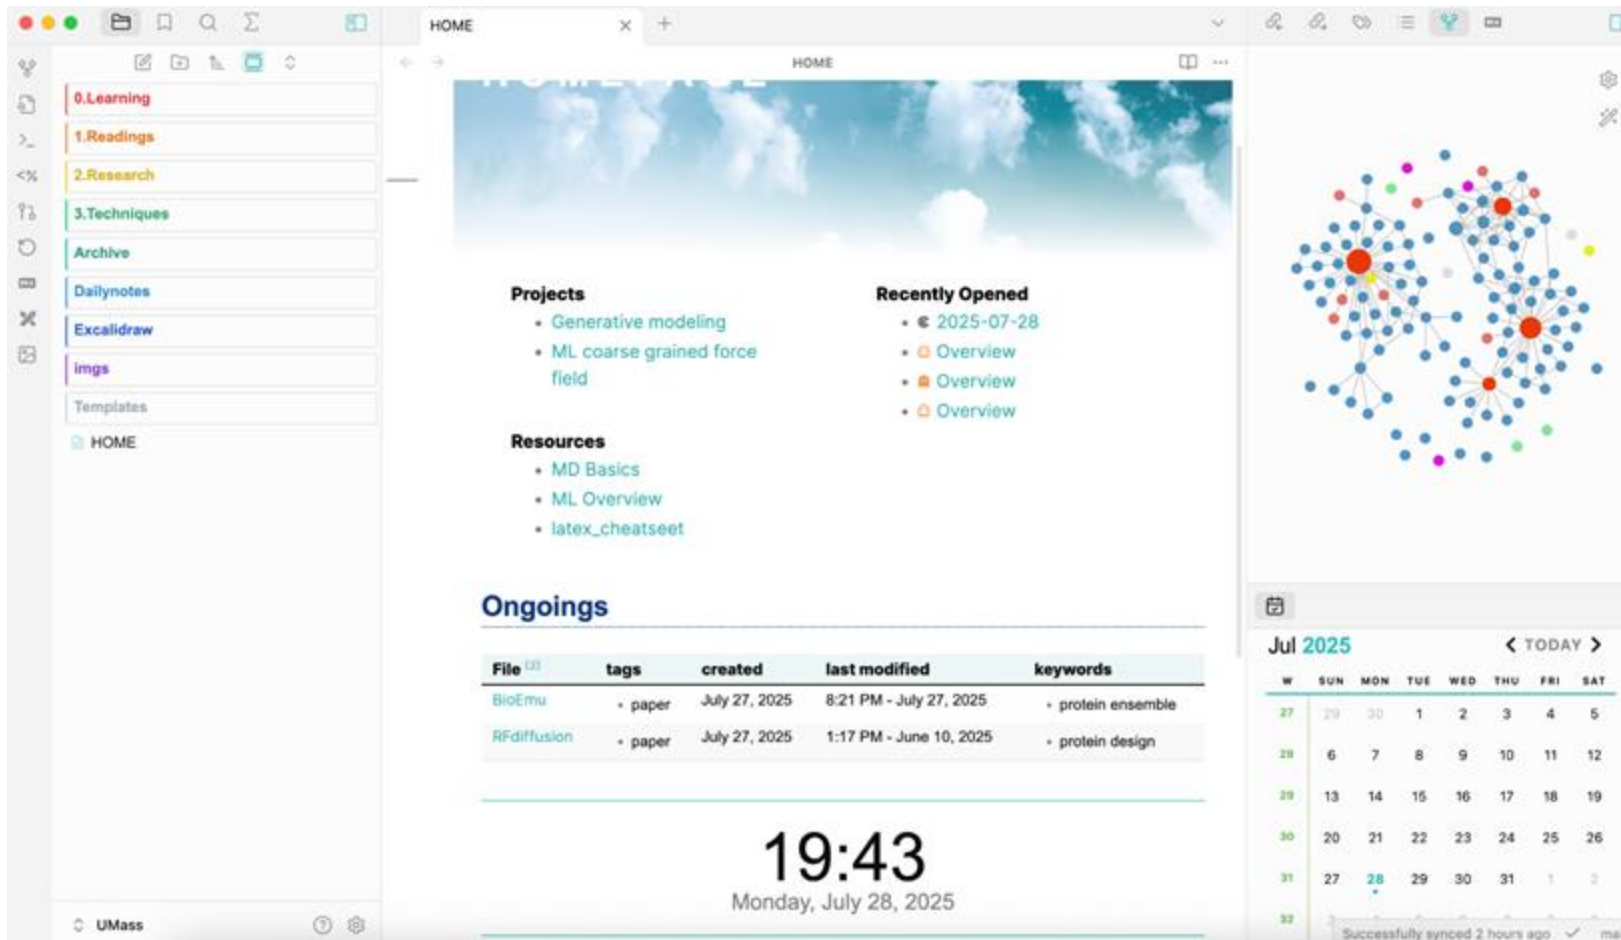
0.Learning
1.Readings
2.Research
3.Techniques
Archive
Dailynotes
Excalidraw
imgs
Templates
HOME

UMass

HOME

HOME

Projects
- Generative modeling
- ML coarse grained force field

Recently Opened
- 2025-07-28
- Overview
- Overview
- Overview

Resources
- MD Basics
- ML Overview
- latex_cheatseet

Ongoings

| File | tags | created | last modified | keywords |
|---|---|---|---|---|
| BioEmu | • paper | July 27, 2025 | 8:21 PM - July 27, 2025 | • protein ensemble |
| RFdiffusion | • paper | July 27, 2025 | 1:17 PM - June 10, 2025 | • protein design |

19:43
Monday, July 28, 2025

Jul 2025
TODAY

| W | SUN | MON | TUE | WED | THU | FRI | SAT |
|---|---|---|---|---|---|---|---|
| 27 | 29 | 30 | 1 | 2 | 3 | 4 | 5 |
| 28 | 6 | 7 | 8 | 9 | 10 | 11 | 12 |
| 29 | 13 | 14 | 15 | 16 | 17 | 18 | 19 |
| 30 | 20 | 21 | 22 | 23 | 24 | 25 | 26 |
| 31 | 27 | 28 | 29 | 30 | 31 | 1 | 2 |
| 32 | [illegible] | | | | | | |

Successfully synced 2 hours ago